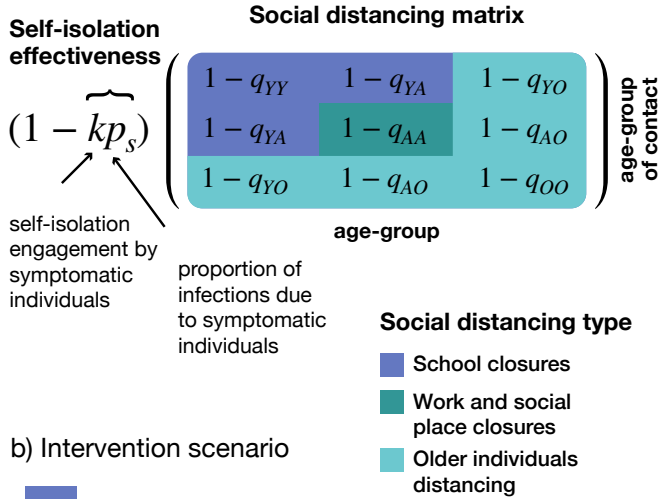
Self-isolation effectiveness

$(1 - kp_s)$

self-isolation engagement by symptomatic individuals

proportion of infections due to symptomatic individuals

Social distancing matrix

| | | |
|---|---|---|
| $1 - q_{YY}$ | $1 - q_{YA}$ | $1 - q_{YO}$ |
| $1 - q_{YA}$ | $1 - q_{AA}$ | $1 - q_{AO}$ |
| $1 - q_{YO}$ | $1 - q_{AO}$ | $1 - q_{OO}$ |

age-group of contact

age-group

Social distancing type

School closures

Work and social place closures

Older individuals distancing

b) Intervention scenario